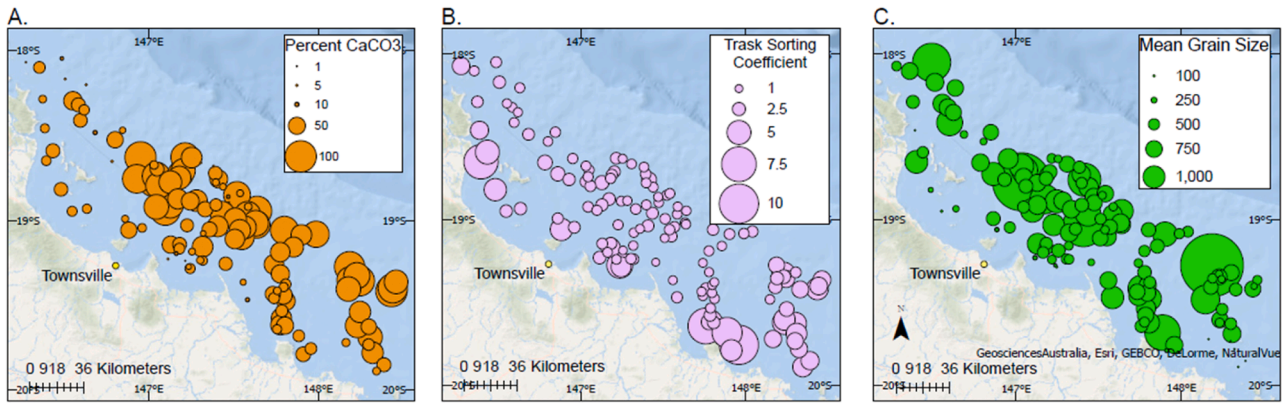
A.

18°S

147°E

Percent CaCO3

1

5

10

50

100

19°S

19°S

Townsville

0 9 18 36 Kilometers

20°S

147°E

148°E

20°S

B.

18°S

147°E

Trask Sorting Coefficient

1

2.5

5

7.5

10

19°S

Townsville

0 9 18 36 Kilometers

20°S

147°E

148°E

20°S

C.

18°S

147°E

Mean Grain Size

100

250

500

750

1,000

19°S

19°S

Townsville

N

0 9 18 36 Kilometers

GeosciencesAustralia, Esri, GEBCO, DeLorme, NaturalVue

20°S

147°E

148°E